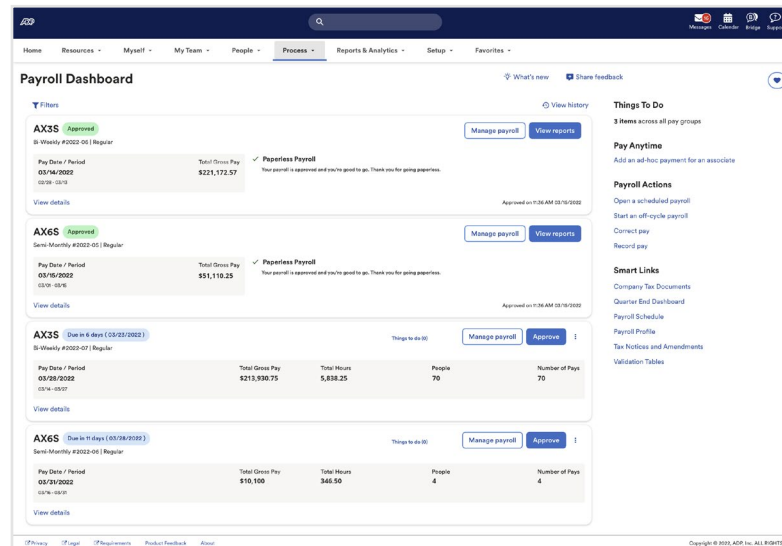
ADP

Messages Calendar Bridge Support

Home Resources Myself My Team People Process Reports & Analytics Setup Favorites

Payroll Dashboard

What's new Share feedback

Filters

View history

AX3S Approved
Bi-Weekly #2022-06 | Regular

Manage payroll View reports

Pay Date / Period
03/14/2022
02/28 - 03/13

Total Gross Pay
$221,172.57

Paperless Payroll
Your payroll is approved and you're good to go. Thank you for going paperless.

View details

Approved on 11:36 AM 03/16/2022

AX6S Approved
Semi-Monthly #2022-05 | Regular

Manage payroll View reports

Pay Date / Period
03/15/2022
03/01 - 03/15

Total Gross Pay
$51,110.25

Paperless Payroll
Your payroll is approved and you're good to go. Thank you for going paperless.

View details

Approved on 11:36 AM 03/16/2022

AX3S Due in 6 days ( 03/23/2022 )
Bi-Weekly #2022-07 | Regular

Things to do (0)

Manage payroll Approve

| Pay Date / Period | Total Gross Pay | Total Hours | People | Number of Pays |
|---|---|---|---|---|
| 03/28/2022 03/14 - 03/27 | $213,930.75 | 5,838.25 | 70 | 70 |

View details

AX6S Due in 11 days ( 03/28/2022 )
Semi-Monthly #2022-06 | Regular

Things to do (0)

Manage payroll Approve

| Pay Date / Period | Total Gross Pay | Total Hours | People | Number of Pays |
|---|---|---|---|---|
| 03/31/2022 03/16 - 03/31 | $10,100 | 346.50 | 4 | 4 |

View details

Things To Do
3 items across all pay groups

Pay Anytime
Add an ad-hoc payment for an associate

Payroll Actions
Open a scheduled payroll
Start an off-cycle payroll
Correct pay
Record pay

Smart Links
Company Tax Documents
Quarter End Dashboard
Payroll Schedule
Payroll Profile
Tax Notices and Amendments
Validation Tables

Privacy Legal Requirements Product Feedback About

Copyright © 2022, ADP, Inc. ALL RIGHTS